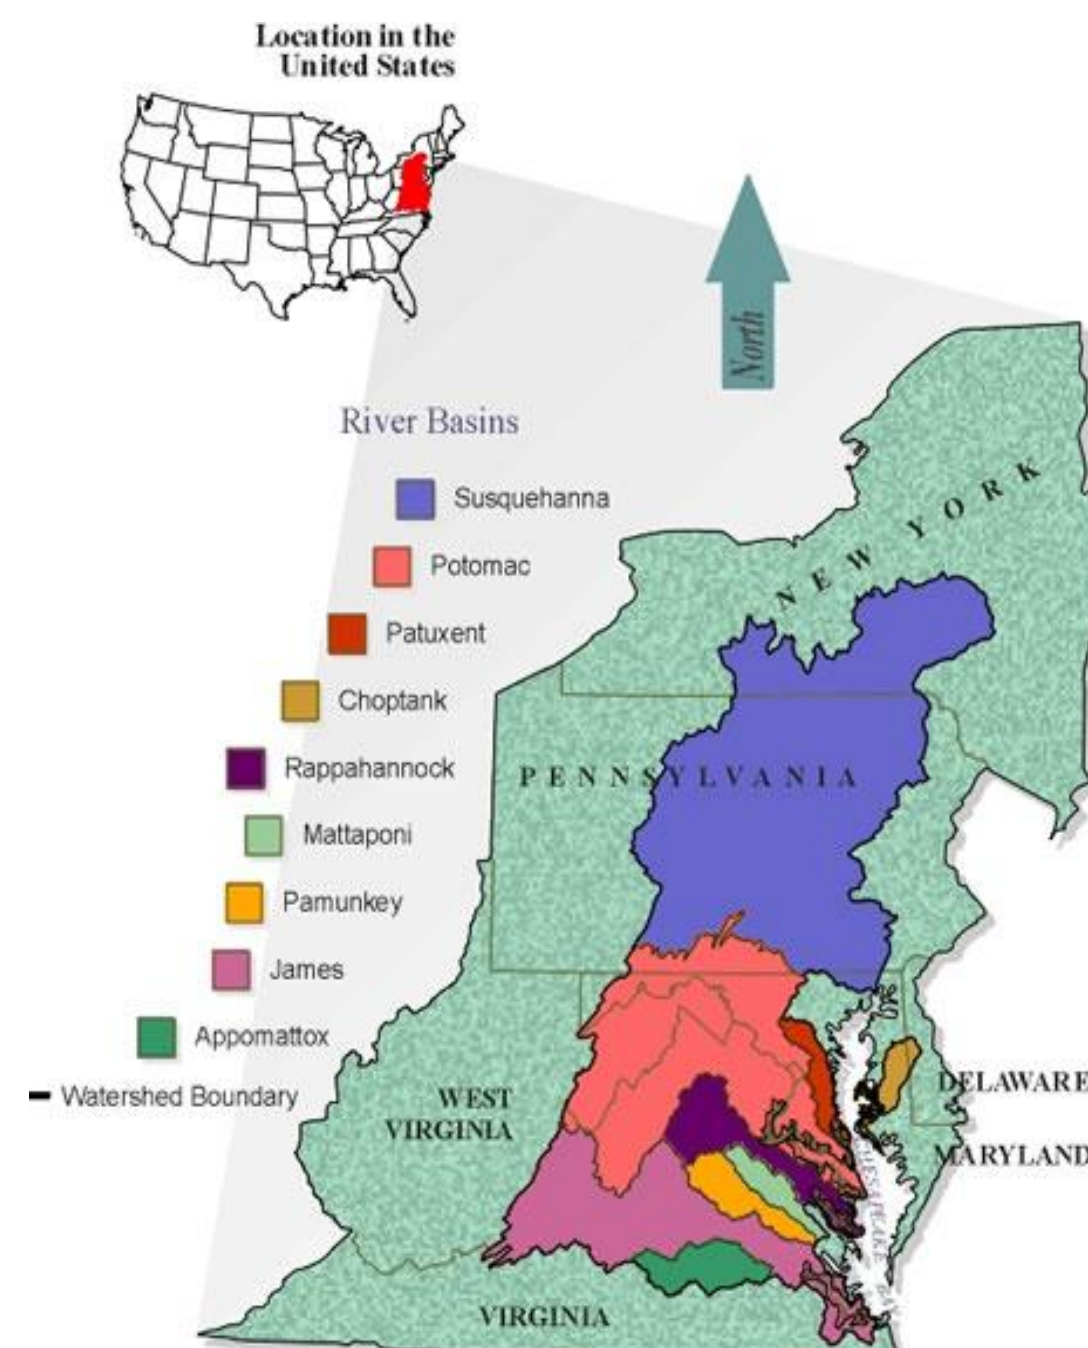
Location in the United States

North

River Basins

Susquehanna

Potomac

Patuxent

Choptank

Rappahannock

Mattaponi

Pamunkey

James

Appomattox

Watershed Boundary

NEW YORK

PENNSYLVANIA

WEST VIRGINIA

DELAWARE

MARYLAND

VIRGINIA

CHESAPEAKE BAY